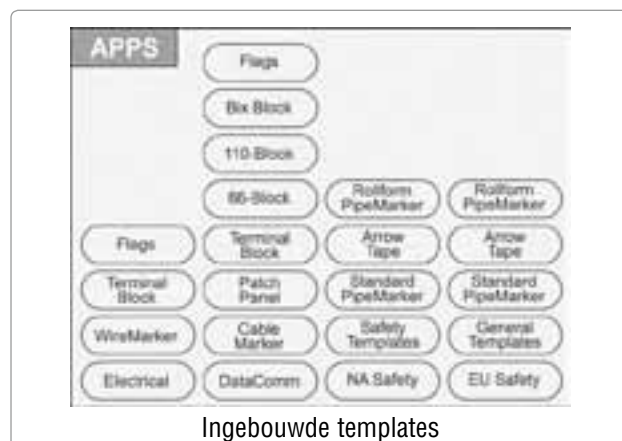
APPS

Flags

Bix Block

110-Block

66-Block

Rollform PipeMarker

Rollform PipeMarker

Flags

Terminal Block

Arrow Tape

Arrow Tape

Terminal Block

Patch Panel

Standard PipeMarker

Standard PipeMarker

WireMarker

Cable Marker

Safety Templates

General Templates

Electrical

DataComm

NA Safety

EU Safety

Ingebouwde templates